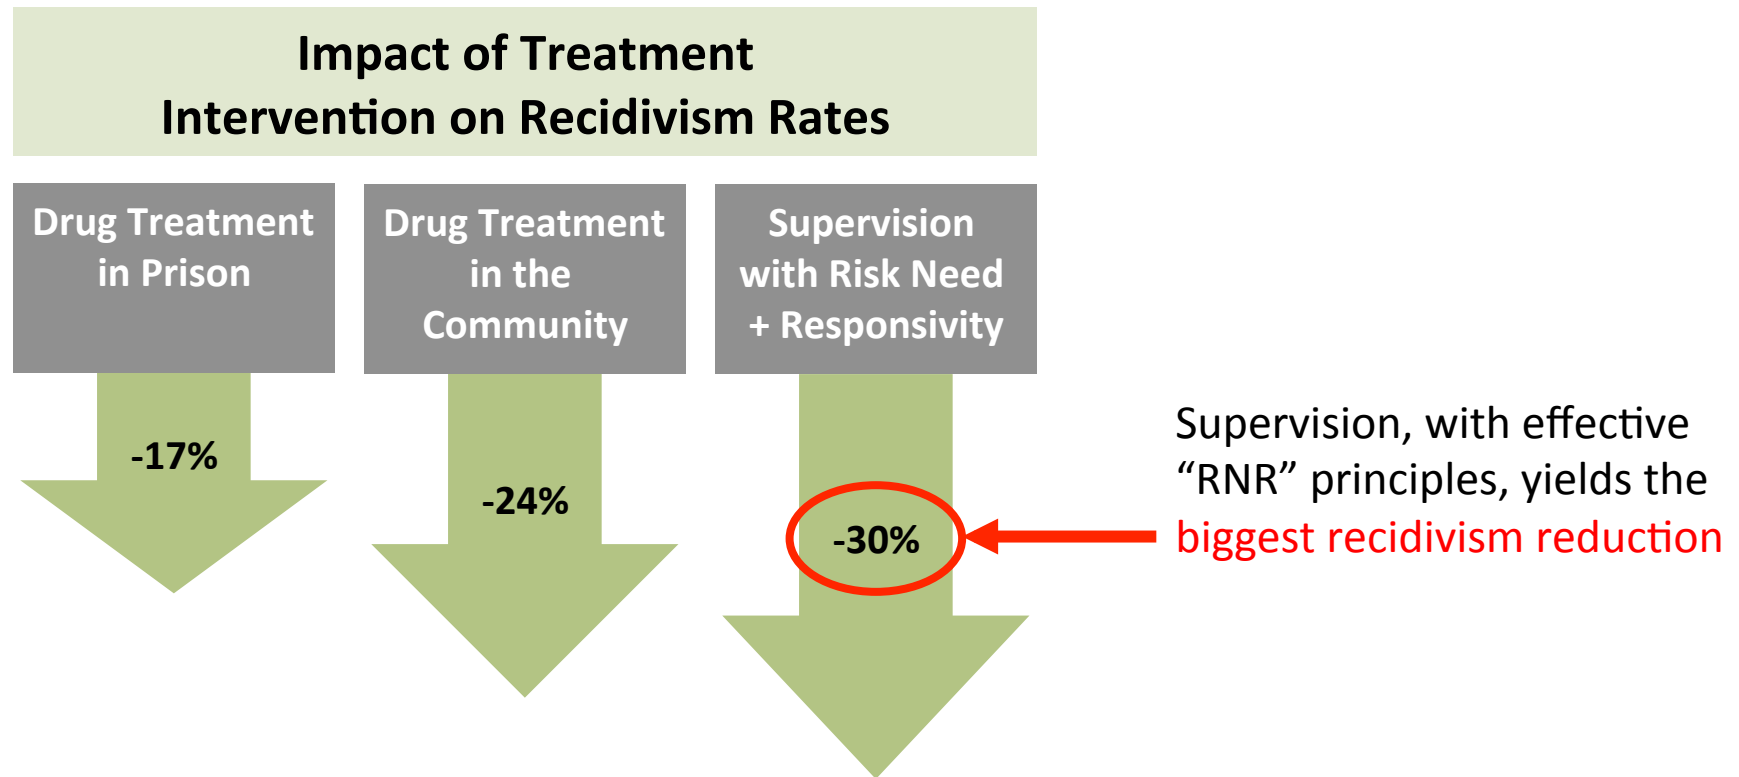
Impact of Treatment Intervention on Recidivism Rates

Drug Treatment in Prison

-17%

Drug Treatment in the Community

-24%

Supervision with Risk Need + Responsivity

-30%

Supervision, with effective “RNR” principles, yields the biggest recidivism reduction